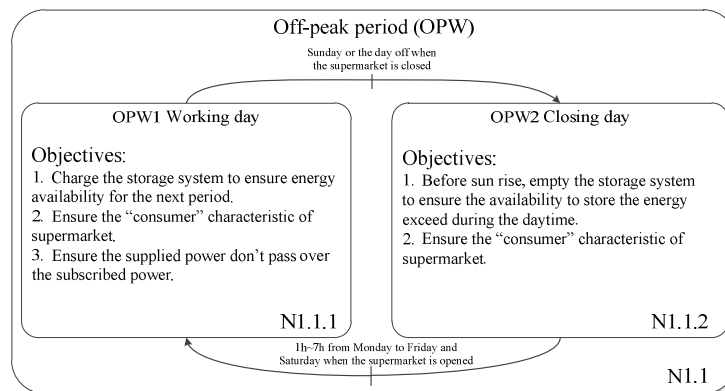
Off-peak period (OPW)

Sunday or the day off when the supermarket is closed

OPW1 Working day

Objectives:
1. Charge the storage system to ensure energy availability for the next period.
2. Ensure the "consumer" characteristic of supermarket.
3. Ensure the supplied power don't pass over the subscribed power.

N1.1.1

OPW2 Closing day

Objectives:
1. Before sun rise, empty the storage system to ensure the availability to store the energy exceed during the daytime.
2. Ensure the "consumer" characteristic of supermarket.

N1.1.2

1h~7h from Monday to Friday and Saturday when the supermarket is opened

N1.1